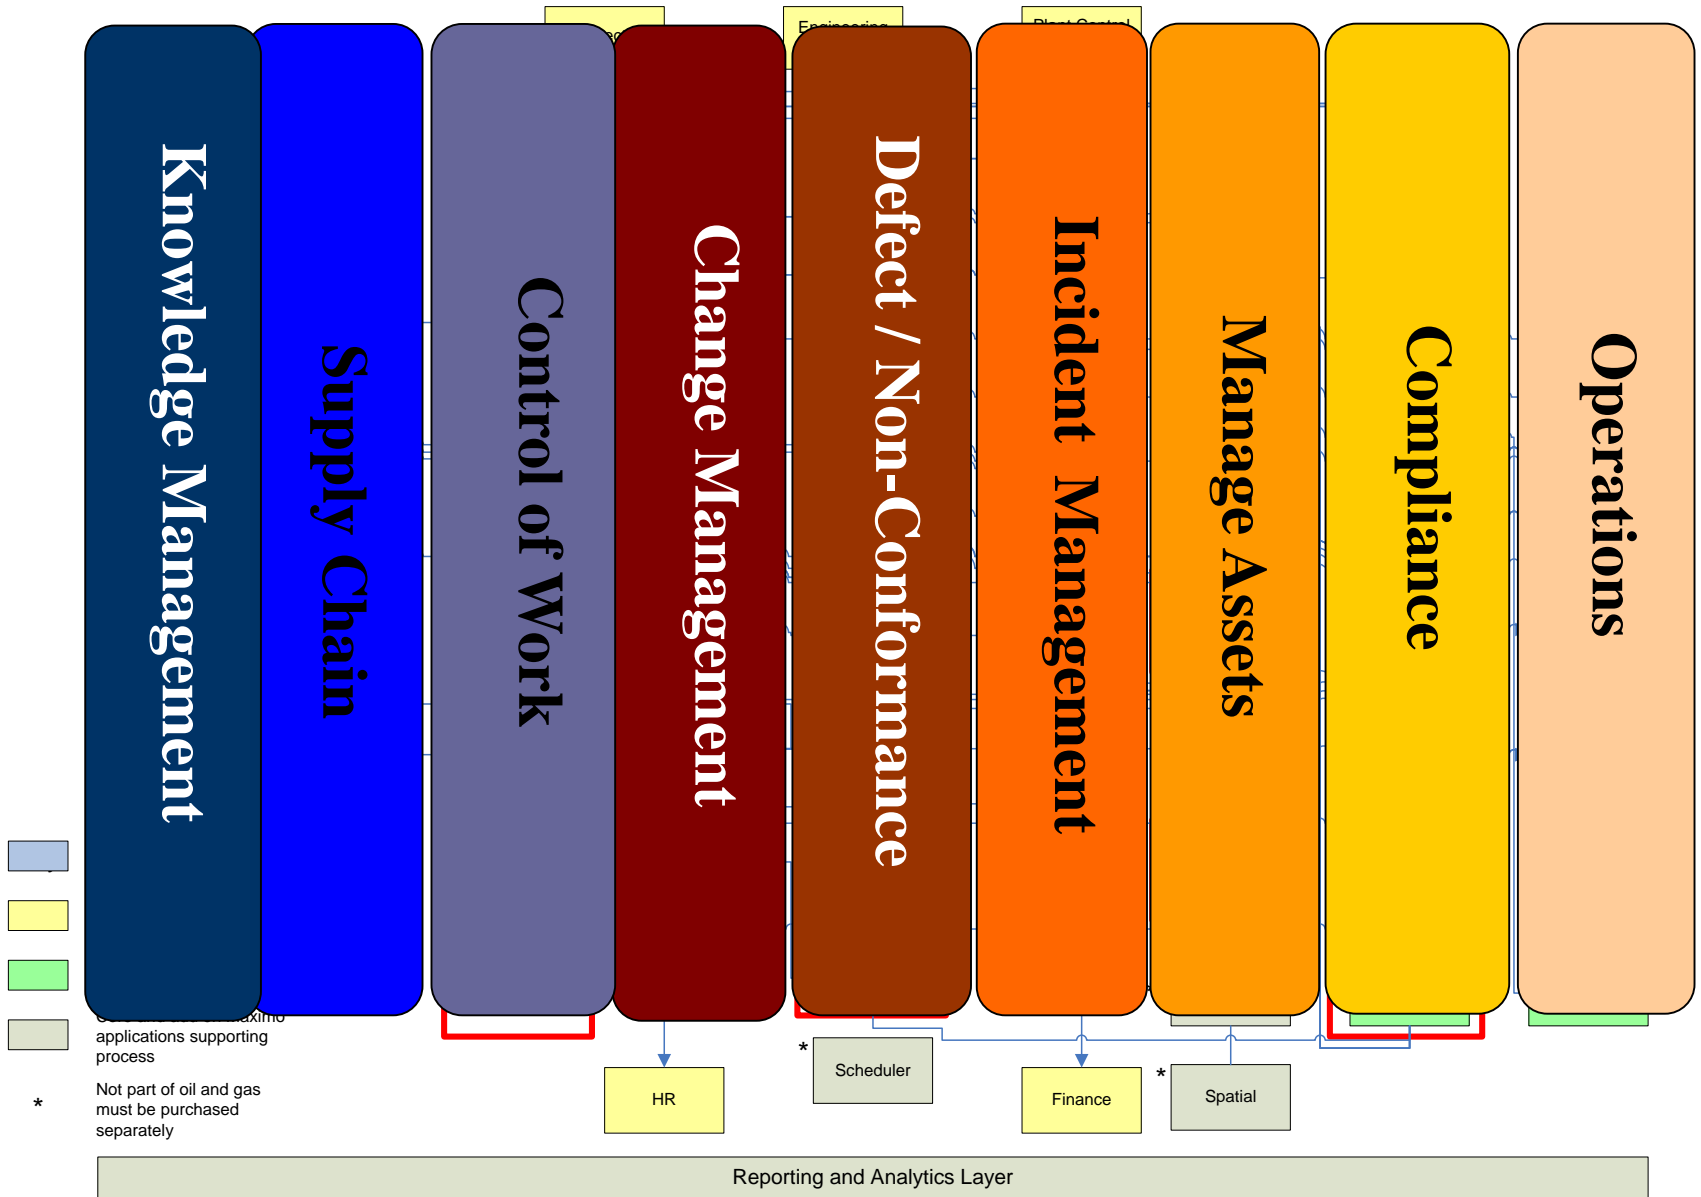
Knowledge Managment

Supply Chain

Control of Work

Change Management

Defect / Non-Conformance

Incident Management

Manage Assets

Compliance

Operations

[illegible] applications supporting process

* Not part of oil and gas must be purchased separately

HR

* Scheduler

Finance

* Spatial

Reporting and Analytics Layer